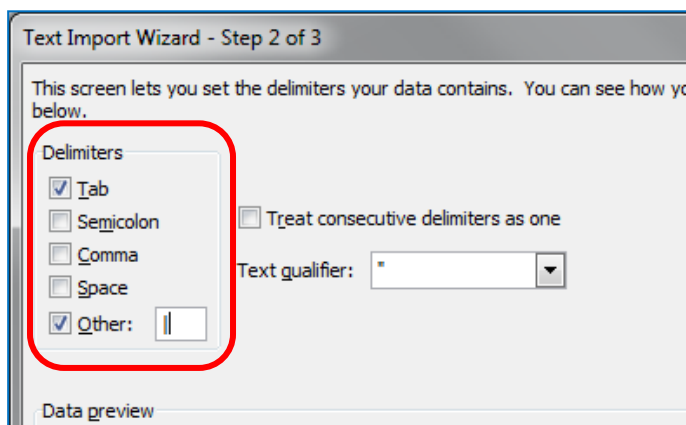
Text Import Wizard - Step 2 of 3

This screen lets you set the delimiters your data contains. You can see how yo below.

Delimiters
Tab
Semicolon
Comma
Space
Other: |

Treat consecutive delimiters as one

Text qualifier: "

Data preview